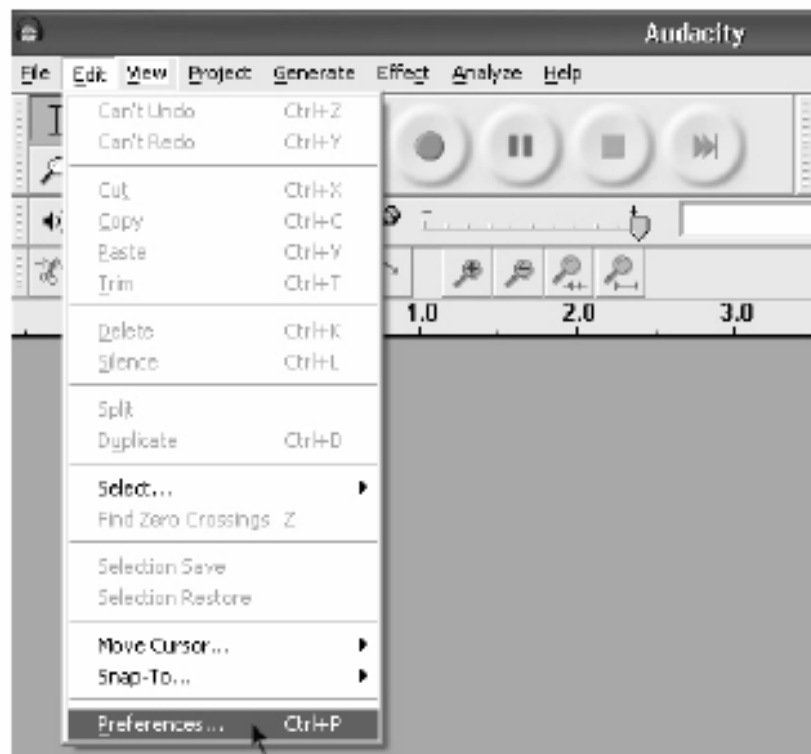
Audacity

File Edit View Project Generate Effect Analyze Help

Can't Undo Ctrl+Z
Can't Redo Ctrl+Y

Cut Ctrl+X
Copy Ctrl+C
Paste Ctrl+V
Trim Ctrl+T

Delete Ctrl+K
Silence Ctrl+L

Split
Duplicate Ctrl+D

Select...
Find Zero Crossings Z

Selection Save
Selection Restore

Move Cursor...
Snap-To...

Preferences... Ctrl+P

1.0 2.0 3.0